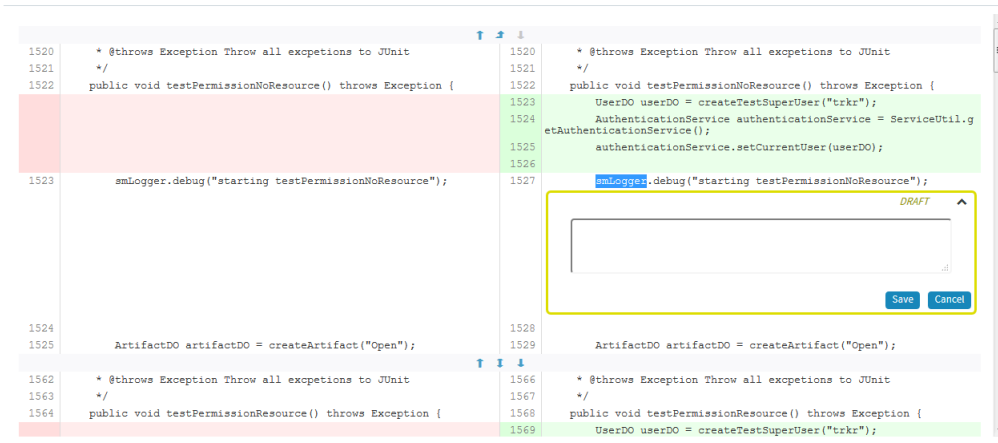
1520 * @throws Exception Throw all excpetions to JUnit
1521 */
1522 public void testPermissionNoResource() throws Exception {

1523 smLogger.debug("starting testPermissionNoResource");

1524
1525 ArtifactDO artifactDO = createArtifact("Open");

1562 * @throws Exception Throw all excpetions to JUnit
1563 */
1564 public void testPermissionResource() throws Exception {

1520 * @throws Exception Throw all excpetions to JUnit
1521 */
1522 public void testPermissionNoResource() throws Exception {
1523 UserDO userDO = createTestSuperUser("trkr");
1524 AuthenticationService authenticationService = ServiceUtil.getAuthenticationService();
1525 authenticationService.setCurrentUser(userDO);
1526
1527 smLogger.debug("starting testPermissionNoResource");

DRAFT

Save Cancel

1528
1529 ArtifactDO artifactDO = createArtifact("Open");

1566 * @throws Exception Throw all excpetions to JUnit
1567 */
1568 public void testPermissionResource() throws Exception {
1569 UserDO userDO = createTestSuperUser("trkr");